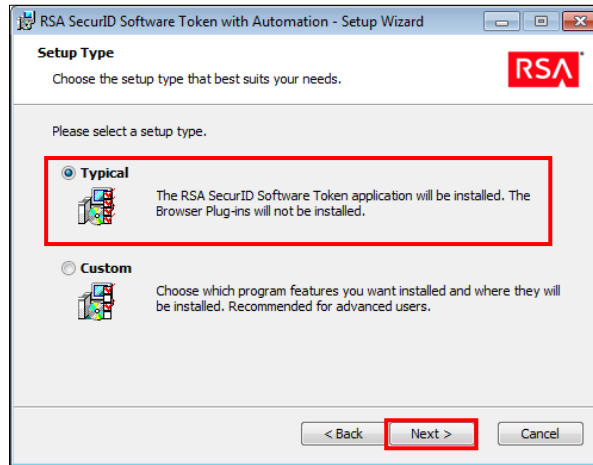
RSA SecurID Software Token with Automation - Setup Wizard

Setup Type

Choose the setup type that best suits your needs.

RSA

Please select a setup type.

Typical

The RSA SecurID Software Token application will be installed. The Browser Plug-ins will not be installed.

Custom

Choose which program features you want installed and where they will be installed. Recommended for advanced users.

< Back

Next >

Cancel